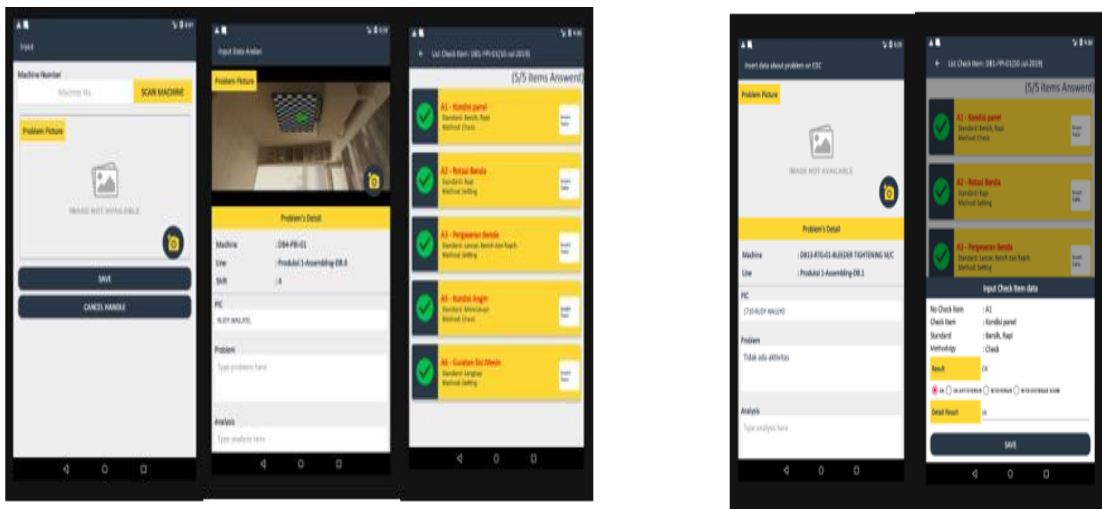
Input

Machine Number

Machine No.

SCAN MACHINE

Problem Picture

IMAGE NOT AVAILABLE

SAVE

CANCEL HANDLE

Input Data Andon

Problem Picture

Problem's Detail

Machine : D94-PB-01

Line : Produksi 1-Assembling DB.6

Shift : 4

PIC

RUDY WALUYO

Problem

Type problem here

Analysis

Type analysis here

← List Check Item: D81-FP-01(10 Jul 2019)

(5/5 items Answerd)

A1 - Kondisi panel
Standard: Bersih, Rapi
Method: Check

A2 - Rotasi Benda
Standard: Rapi
Method: Setting

A3 - Pergeseran Benda
Standard: Lancar, Bersih dan Rapih
Method: Setting

A5 - Kondisi Angin
Standard: Mencukupi
Method: Check

A6 - Gulatan Ssi Mesin
Standard: Lengkap
Method: Setting

Insert data about problem on EDC

Problem Picture

IMAGE NOT AVAILABLE

Problem's Detail

Machine : D813-RTG-01-BLEEDER TIGHTENING M/C

Line : Produksi 1-Assembling DB.1

PIC

1710-RUDY WALUYO

Problem

Tidak ada aktivitas

Analysis

Type analysis here

← List Check Item: D81-FP-01(10 Jul 2019)

(5/5 items Answerd)

A1 - Kondisi panel
Standard: Bersih, Rapi
Method: Check

A2 - Rotasi Benda
Standard: Rapi
Method: Setting

A3 - Pergeseran Benda
Standard: Lancar
Method: Setting

Input Check item data

No Check Item : A1

Check Item : Kondisi panel

Standard : Bersih, Rapi

Methodolgy : Check

Result OK

Detail Result ok

SAVE